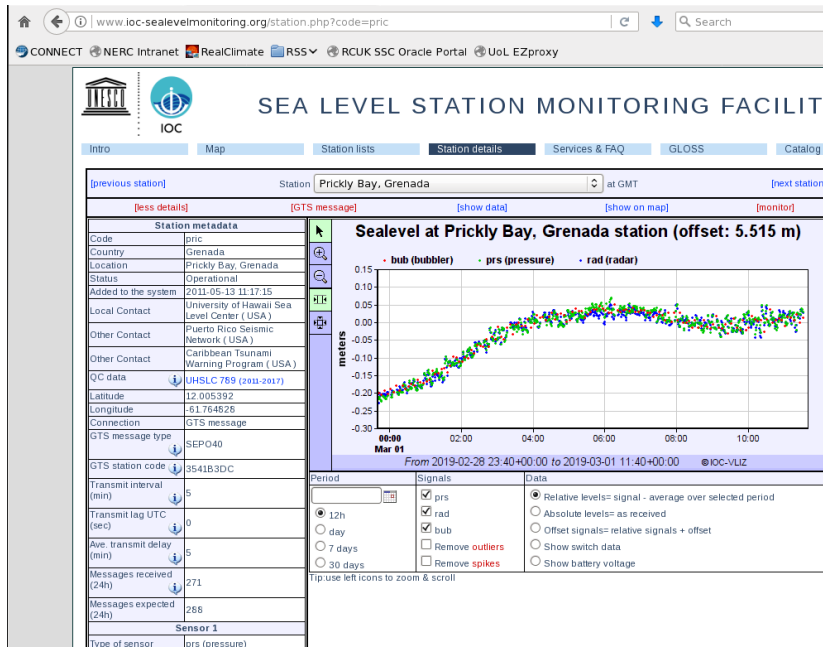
www.ioc-sealevelmonitoring.org/station.php?code=pric

Search

CONNECT NERC Intranet RealClimate RSS RCUK SSC Oracle Portal UoL EZproxy

UNESCO IOC

SEA LEVEL STATION MONITORING FACILIT

Intro Map Station lists Station details Services & FAQ GLOSS Catalog

[previous station] Station Prickly Bay, Grenada at GMT [next station

[less details] [GTS message] [show data] [show on map] [monitor]

| Station metadata | |
|---|---|
| Code | pric |
| Country | Grenada |
| Location | Prickly Bay, Grenada |
| Status | Operational |
| Added to the system | 2011-05-13 11:17:15 |
| Local Contact | University of Hawaii Sea Level Center ( USA ) |
| Other Contact | Puerto Rico Seismic Network ( USA ) |
| Other Contact | Caribbean Tsunami Warning Program ( USA ) |
| QC data | UHSLC 789 (2011-2017) |
| Latitude | 12.005392 |
| Longitude | -61.764826 |
| Connection | GTS message |
| GTS message type | SEPO40 |
| GTS station code | 3541B3DC |
| Transmit interval (min) | 5 |
| Transmit lag UTC (sec) | 0 |
| Ave. transmit delay (min) | 5 |
| Messages received (24h) | 271 |
| Messages expected (24h) | 288 |
| Sensor 1 | |
| Type of sensor | prs (pressure) |

Sealevel at Prickly Bay, Grenada station (offset: 5.515 m)

• bub (bubbler) • prs (pressure) • rad (radar)

meters

0.15 0.10 0.05 0.00 -0.05 -0.10 -0.15 -0.20 -0.25 -0.30

00:00 Mar 01 02:00 04:00 06:00 08:00 10:00

From 2019-02-28 23:40+00:00 to 2019-03-01 11:40+00:00 ©IOC-VLIZ

Period
12h
day
7 days
30 days

Signals
prs
rad
bub
Remove outliers
Remove spikes

Data
Relative levels= signal - average over selected period
Absolute levels= as received
Offset signals= relative signals + offset
Show switch data
Show battery voltage

Tip:use left icons to zoom & scroll